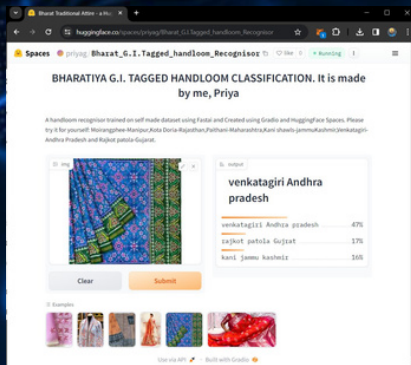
Bharat Traditional Attire - a Hu ×

huggingface.co/spaces/priyag/Bharat_G.I.Tagged_handloom_Recognisor

Spaces priyag/ Bharat_G.I.Tagged_handloom_Recognisor ♡ like 0 • Running

BHARATIYA G.I. TAGGED HANDLOOM CLASSIFICATION. It is made by me, Priya

A handloom recognisor trained on self made dataset using Fastai and Created using Gradio and HuggingFace Spaces. Please try it for yourself: Moirangphee-Manipur,Kota Doria-Rajasthan,Paithani-Maharashtra,Kani shawls-JammuKashmir,Venkatagiri-Andhra Pradesh and Rajkot patola-Gujarat.

img

output

venkatagiri Andhra pradesh

venkatagiri Andhra pradesh 47%

rajkot patola Gujrat 17%

kani jammu kashmir 16%

Clear

Submit

Examples

Use via API · Built with Gradio